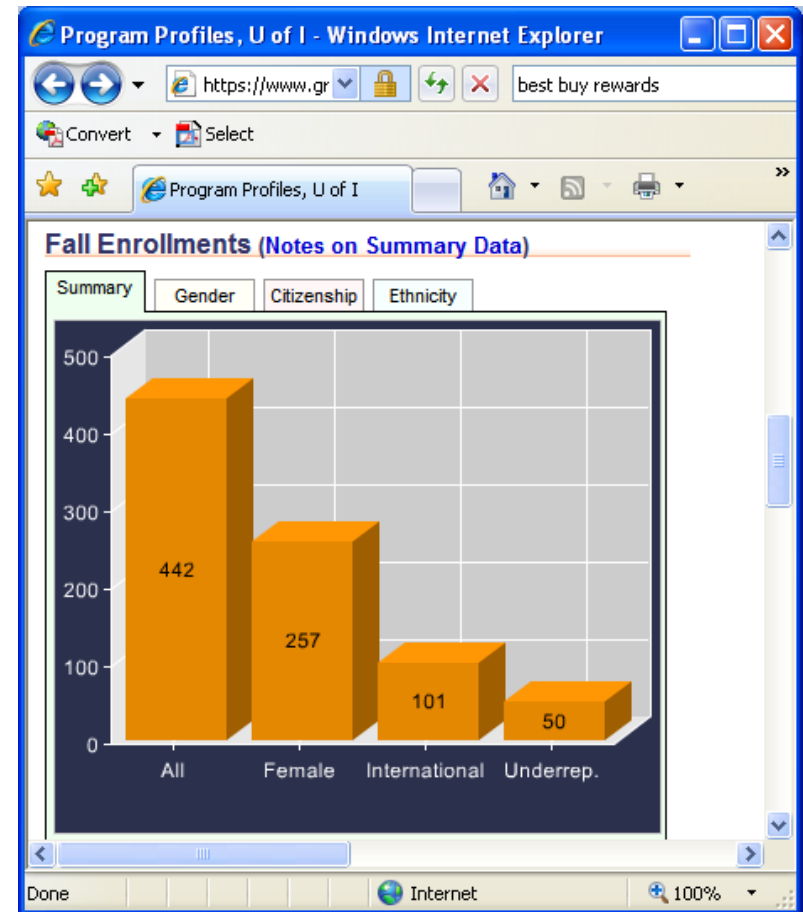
Program Profiles, U of I - Windows Internet Explorer

https://www.gr

best buy rewards

Convert Select

Program Profiles, U of I

Fall Enrollments (Notes on Summary Data)

Summary | Gender | Citizenship | Ethnicity

500
400
300
200
100
0

442
257
101
50

All | Female | International | Underrep.

Done | Internet | 100%